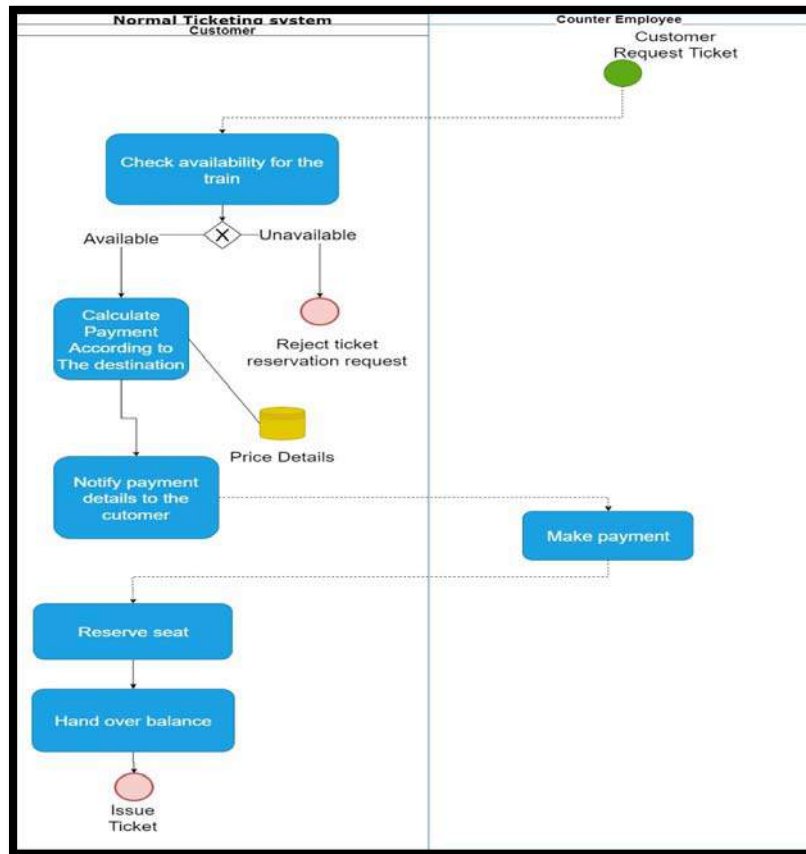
Normal Ticketing system
Customer
Counter Employee

Customer Request Ticket

Check availability for the train

Available
Unavailable

Calculate Payment According to The destination

Reject ticket reservation request

Price Details

Notify payment details to the cutomer

Make payment

Reserve seat

Hand over balance

Issue Ticket